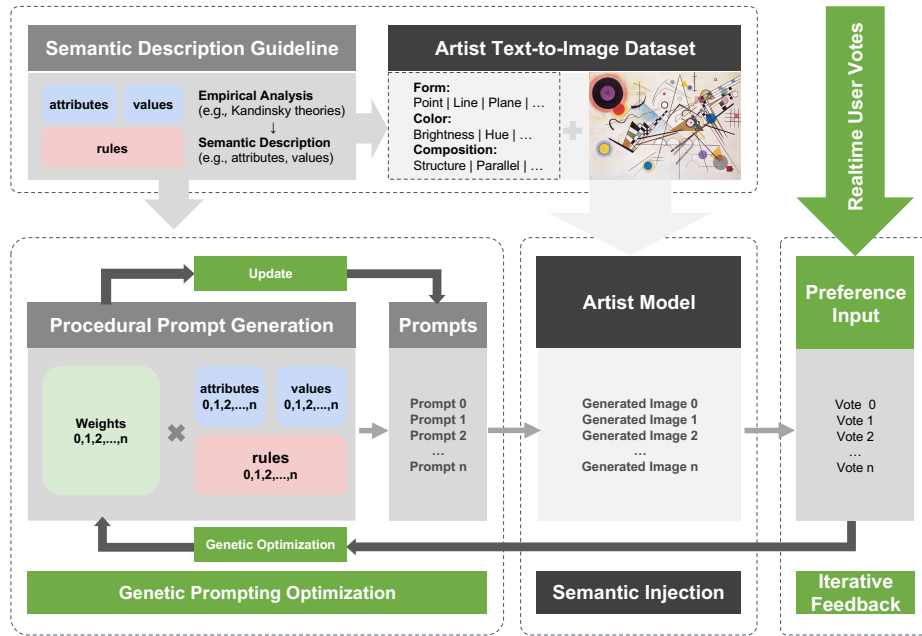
Semantic Description Guideline

attributes

values

rules

Empirical Analysis
(e.g., Kandinsky theories)
↓
Semantic Description
(e.g., attributes, values)

Artist Text-to-Image Dataset

Form:
Point | Line | Plane | …
Color:
Brightness | Hue | …
Composition:
Structure | Parallel | …

Realtime User Votes

Update

Procedural Prompt Generation

Weights
0,1,2,…,n

attributes
0,1,2,…,n

values
0,1,2,…,n

rules
0,1,2,…,n

Prompts

Prompt 0
Prompt 1
Prompt 2
…
Prompt n

Artist Model

Generated Image 0
Generated Image 1
Generated Image 2
…
Generated Image n

Preference Input

Vote 0
Vote 1
Vote 2
…
Vote n

Genetic Optimization

Genetic Prompting Optimization

Semantic Injection

Iterative Feedback